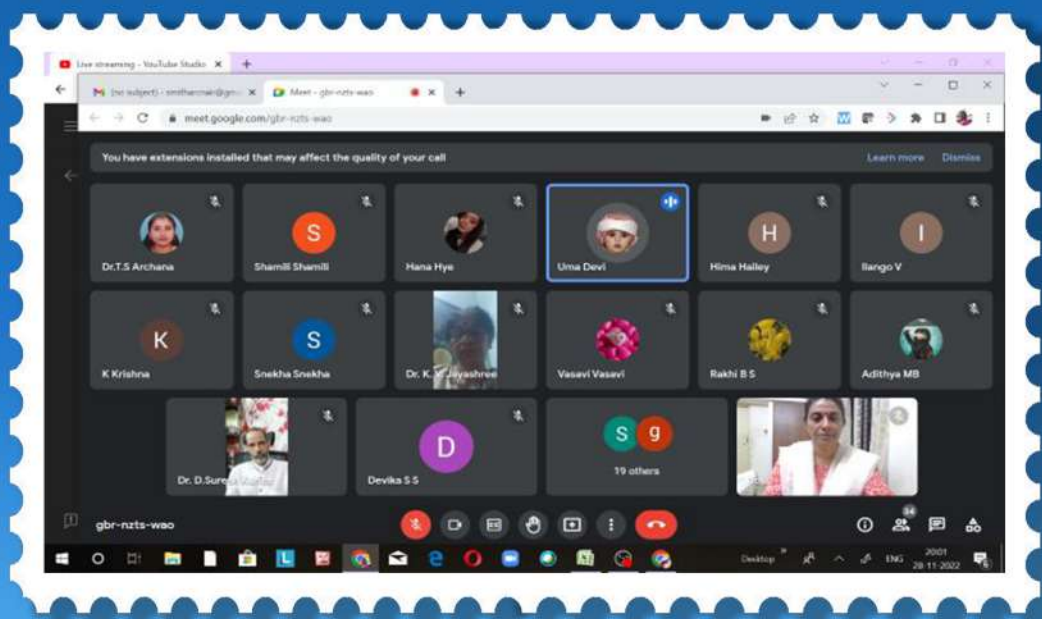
Live streaming - YouTube Studio

(no subject) - smitharnair@gm

Meet - gbr-nzts-wao

meet.google.com/gbr-nzts-wao

You have extensions installed that may affect the quality of your call

Learn more

Dismiss

S

H

I

Dr.T.S Archana

Shamili Shamili

Hana Hye

Uma Devi

Hima Hailey

Ilango V

K

S

K Krishna

Snekha Snekha

Dr. K. V. Jayashree

Vasavi Vasavi

Rakhi B S

Adithya MB

D

S

g

Dr. D.Suresh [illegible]

Devika S S

19 others

gbr-nzts-wao

24

Desktop

ENG

20:01

28-11-2022